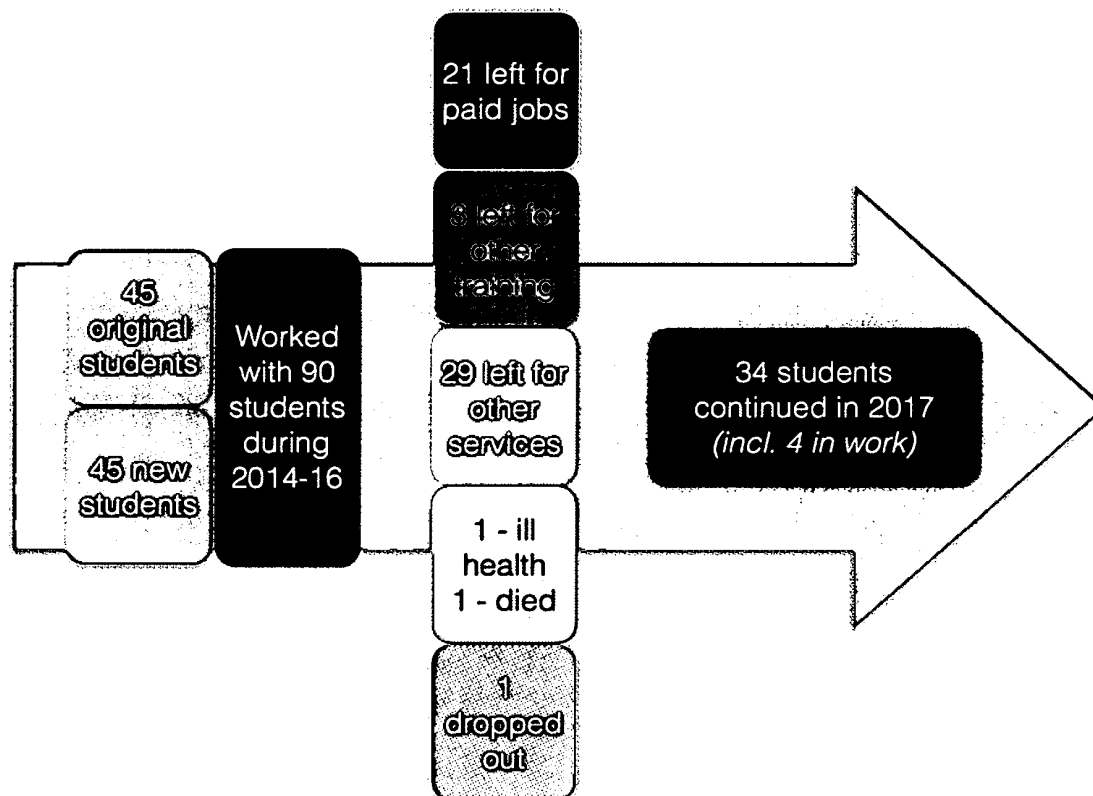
45 original students

45 new students

Worked with 90 students during 2014-16

21 left for paid jobs

3 left for other training

29 left for other services

1 - ill health
1 - died

1 dropped out

34 students continued in 2017 *(incl. 4 in work)*